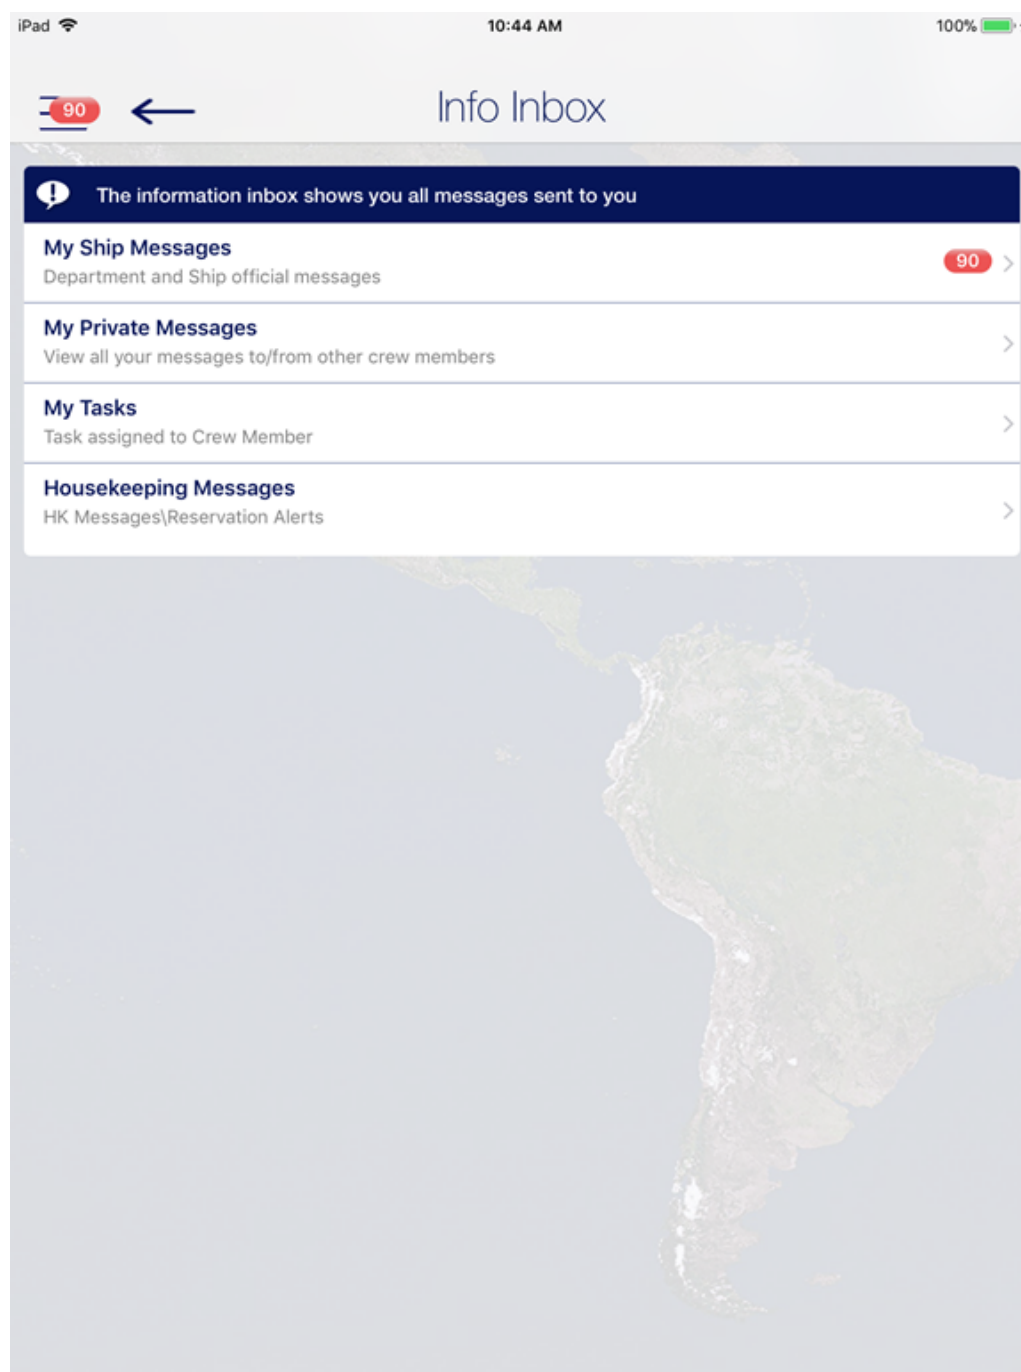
iPad 10:44 AM 100%

90 Info Inbox

The information inbox shows you all messages sent to you

My Ship Messages
Department and Ship official messages
90

My Private Messages
View all your messages to/from other crew members

My Tasks
Task assigned to Crew Member

Housekeeping Messages
HK Messages\Reservation Alerts